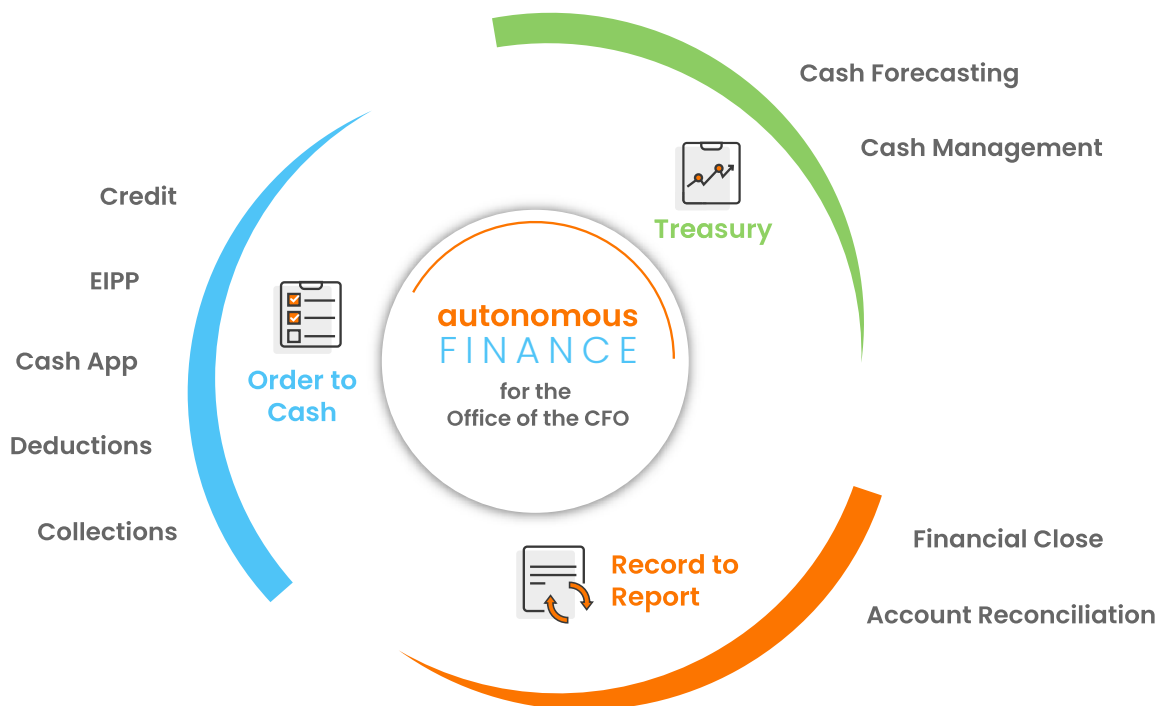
Cash Forecasting

Cash Management

Treasury

Credit

EIPP

Cash App

Deductions

Collections

Order to Cash

autonomous
FINANCE
for the
Office of the CFO

Record to Report

Financial Close

Account Reconciliation